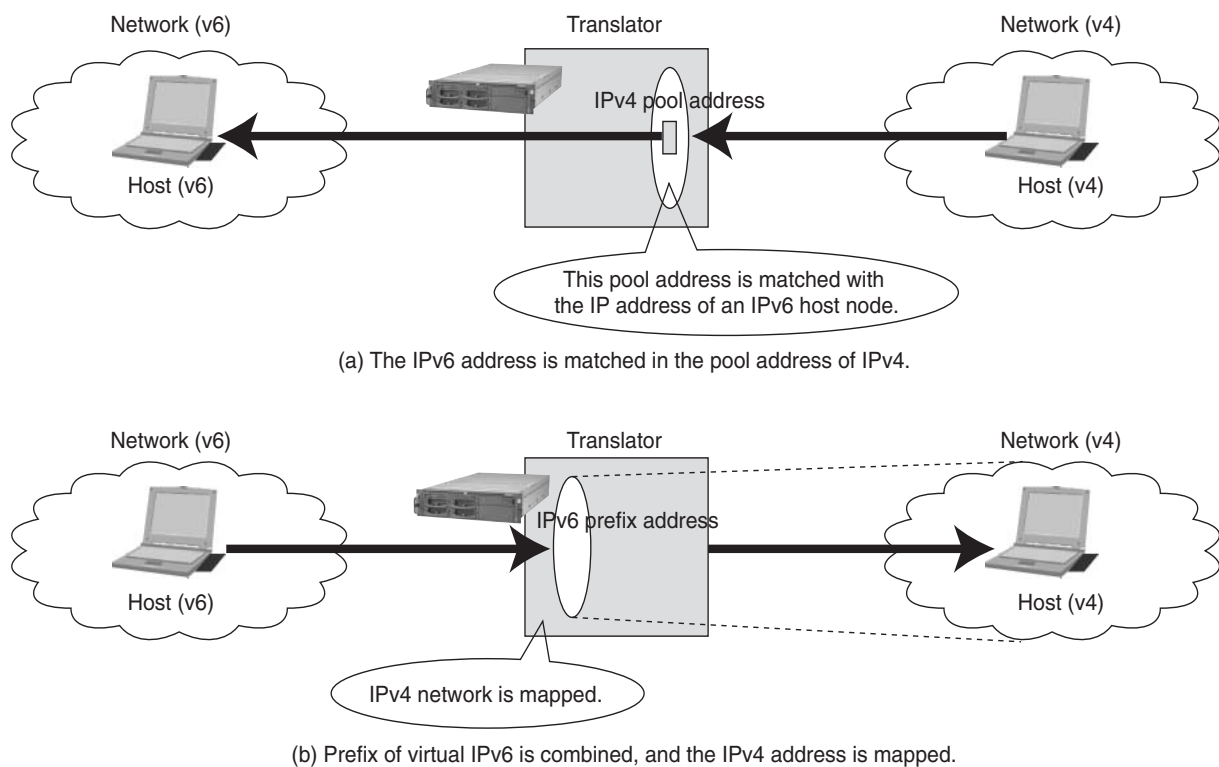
Network (v6)

Translator

Network (v4)

IPv4 pool address

Host (v6)

Host (v4)

This pool address is matched with the IP address of an IPv6 host node.

(a) The IPv6 address is matched in the pool address of IPv4.

Network (v6)

Translator

Network (v4)

IPv6 prefix address

Host (v6)

Host (v4)

IPv4 network is mapped.

(b) Prefix of virtual IPv6 is combined, and the IPv4 address is mapped.